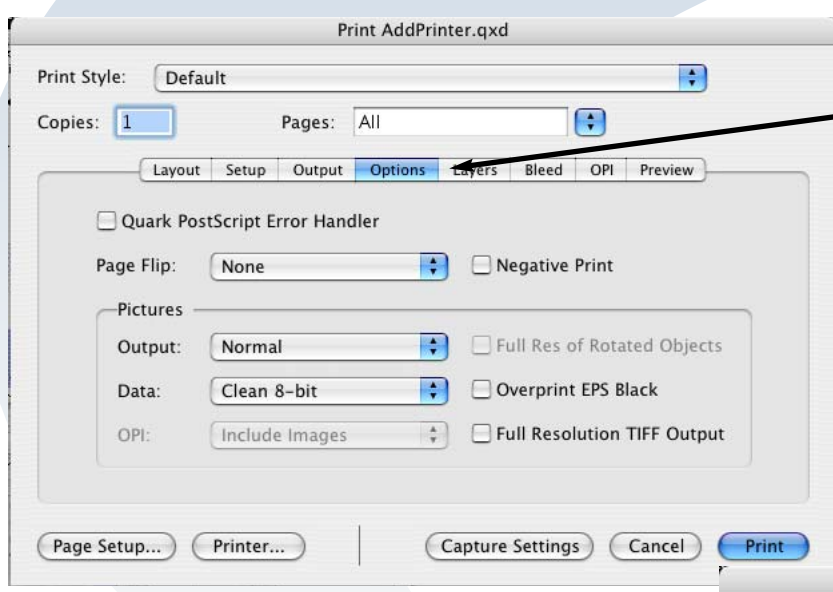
Print AddPrinter.qxd

Print Style: Default

Copies: 1 Pages: All

Layout Setup Output Options Layers Bleed OPI Preview

Quark PostScript Error Handler

Page Flip: None

Negative Print

Pictures

Output: Normal

Full Res of Rotated Objects

Data: Clean 8-bit

Overprint EPS Black

OPI: Include Images

Full Resolution TIFF Output

Page Setup... Printer... Capture Settings Cancel Print